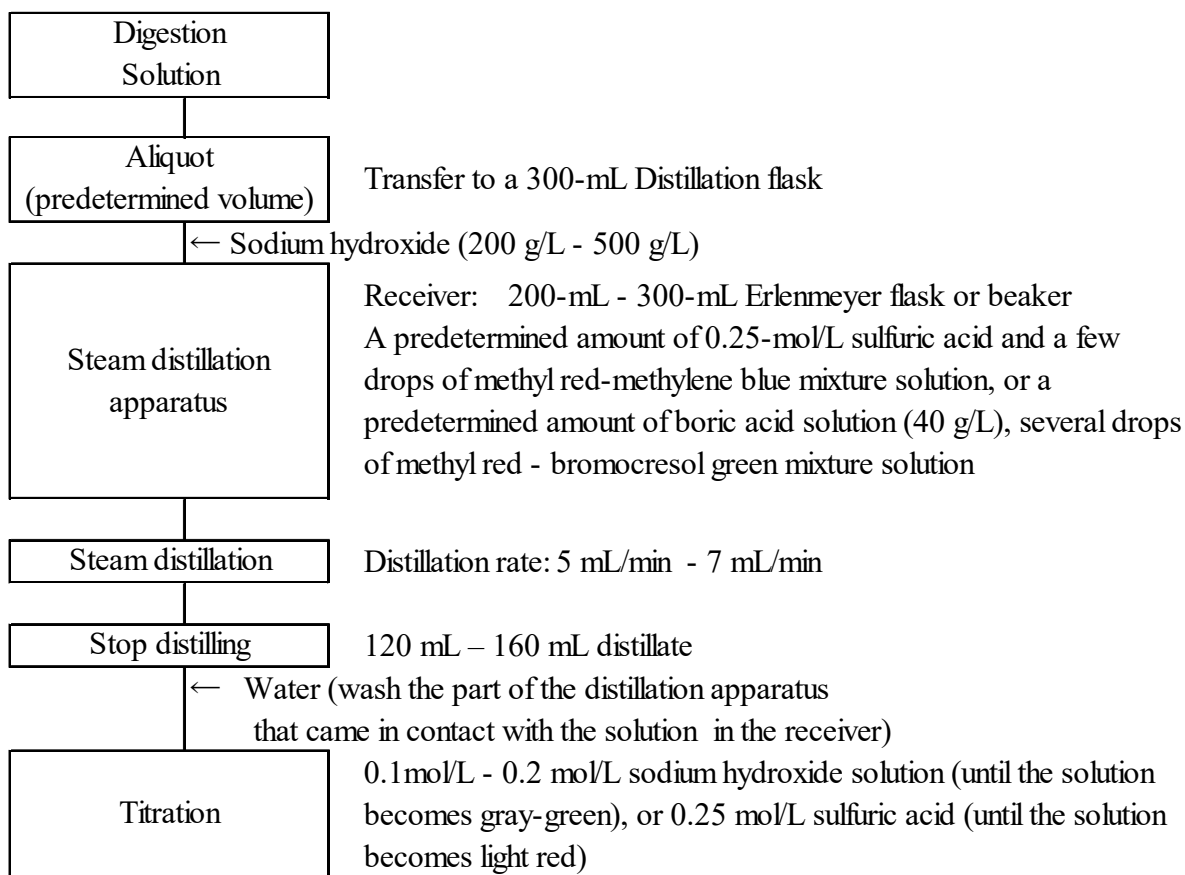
Digestion Solution

Aliquot (predetermined volume)

Transfer to a 300-mL Distillation flask

← Sodium hydroxide (200 g/L - 500 g/L)

Steam distillation apparatus

Receiver: 200-mL - 300-mL Erlenmeyer flask or beaker
A predetermined amount of 0.25-mol/L sulfuric acid and a few drops of methyl red-methylene blue mixture solution, or a predetermined amount of boric acid solution (40 g/L), several drops of methyl red - bromocresol green mixture solution

Steam distillation

Distillation rate: 5 mL/min - 7 mL/min

Stop distilling

120 mL – 160 mL distillate

← Water (wash the part of the distillation apparatus that came in contact with the solution in the receiver)

Titration

0.1mol/L - 0.2 mol/L sodium hydroxide solution (until the solution becomes gray-green), or 0.25 mol/L sulfuric acid (until the solution becomes light red)